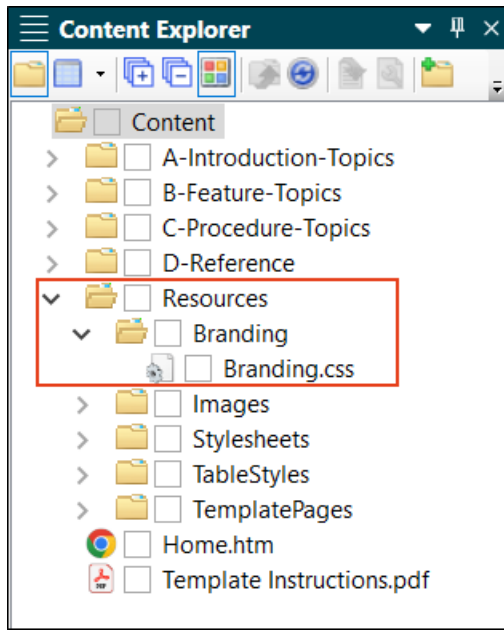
Content Explorer

Content

A-Introduction-Topics

B-Feature-Topics

C-Procedure-Topics

D-Reference

Resources

Branding

Branding.css

Images

Stylesheets

TableStyles

TemplatePages

Home.htm

Template Instructions.pdf